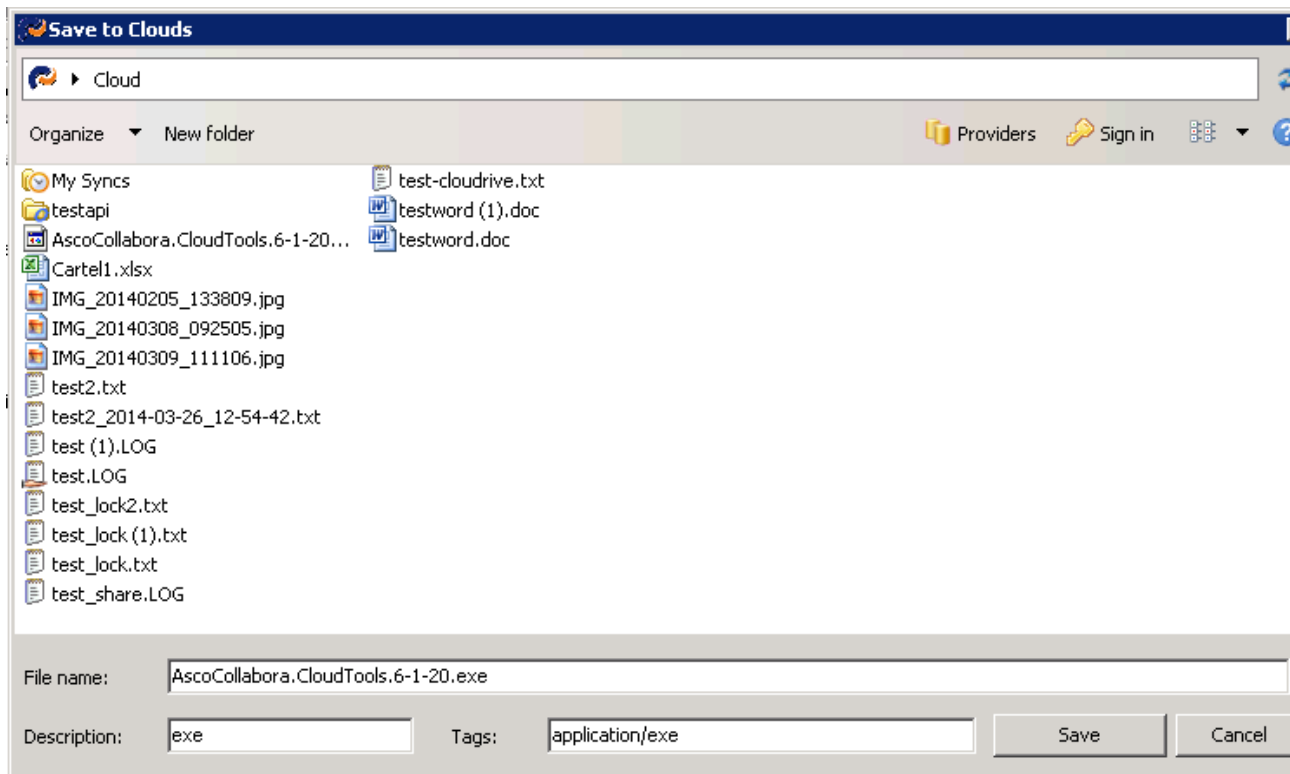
Save to Clouds

Cloud

Organize New folder

Providers Sign in

My Syncs
testapi
AscoCollabora.CloudTools.6-1-20...
Cartel1.xlsx
IMG_20140205_133809.jpg
IMG_20140308_092505.jpg
IMG_20140309_111106.jpg
test2.txt
test2_2014-03-26_12-54-42.txt
test (1).LOG
test.LOG
test_lock2.txt
test_lock (1).txt
test_lock.txt
test_share.LOG

test-cloudrive.txt
testword (1).doc
testword.doc

File name: AscoCollabora.CloudTools.6-1-20.exe

Description: exe

Tags: application/exe

Save

Cancel